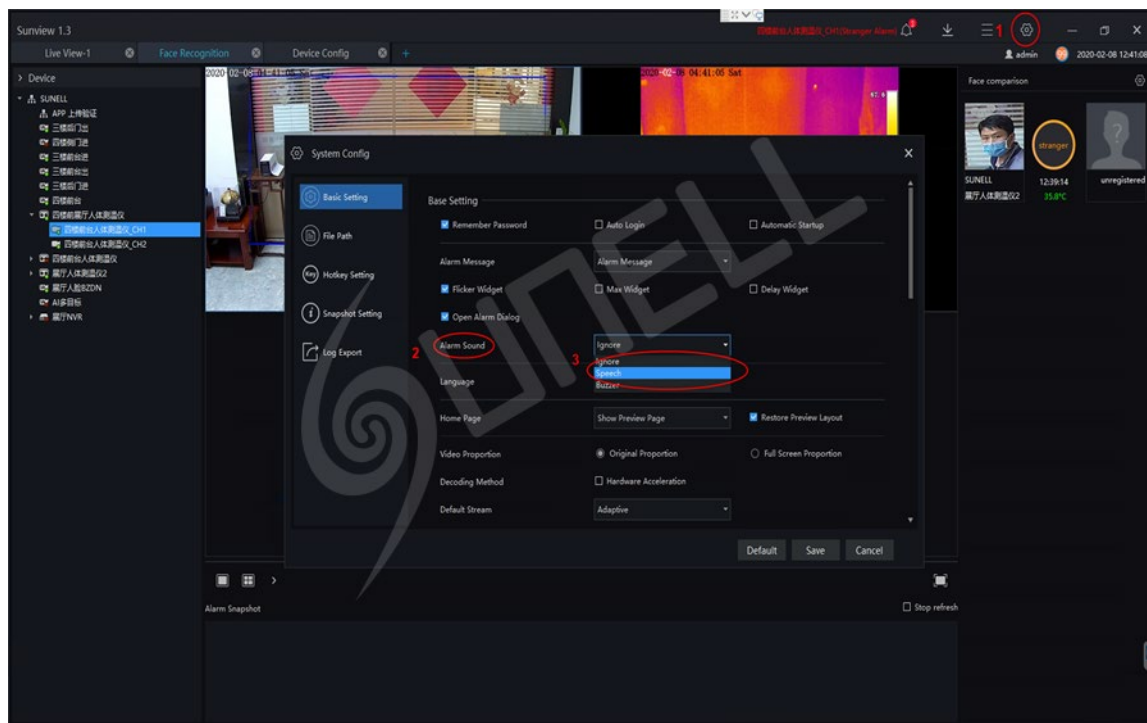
Sunview 1.3

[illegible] CH1(Stranger Alarm)

1

Live View-1

Face Recognition

Device Config

+

admin

2020-02-08 12:41:06

> Device

SUNELL

APP 上传验证

三楼后门出

四楼侧门进

三楼前台进

三楼前台出

三楼后门进

四楼前台

四楼前厅人体测温仪

四楼前台人体测温仪_CH1

四楼前台人体测温仪_CH2

四楼前台人体测温仪

展厅人体测温仪2

展厅人脸BZDN

AI多目标

展厅NVR

2020-02-08 04:41:05 Sat

2020-02-08 04:41:05 Sat

Face comparison

stranger

SUNELL

展厅人体测温仪2

12:39:14

35.8°C

unregistered

System Config

Basic Setting

File Path

Hotkey Setting

Snapshot Setting

Log Export

Base Setting

Remember Password

Auto Login

Automatic Startup

Alarm Message

Alarm Message

Flicker Widget

Max Widget

Delay Widget

Open Alarm Dialog

2

Alarm Sound

Ignore

3

Ignore

Speech

Buzzer

Language

Home Page

Show Preview Page

Restore Preview Layout

Video Proportion

Original Proportion

Full Screen Proportion

Decoding Method

Hardware Acceleration

Default Stream

Adaptive

Default

Save

Cancel

Alarm Snapshot

Stop refresh

SUNELL